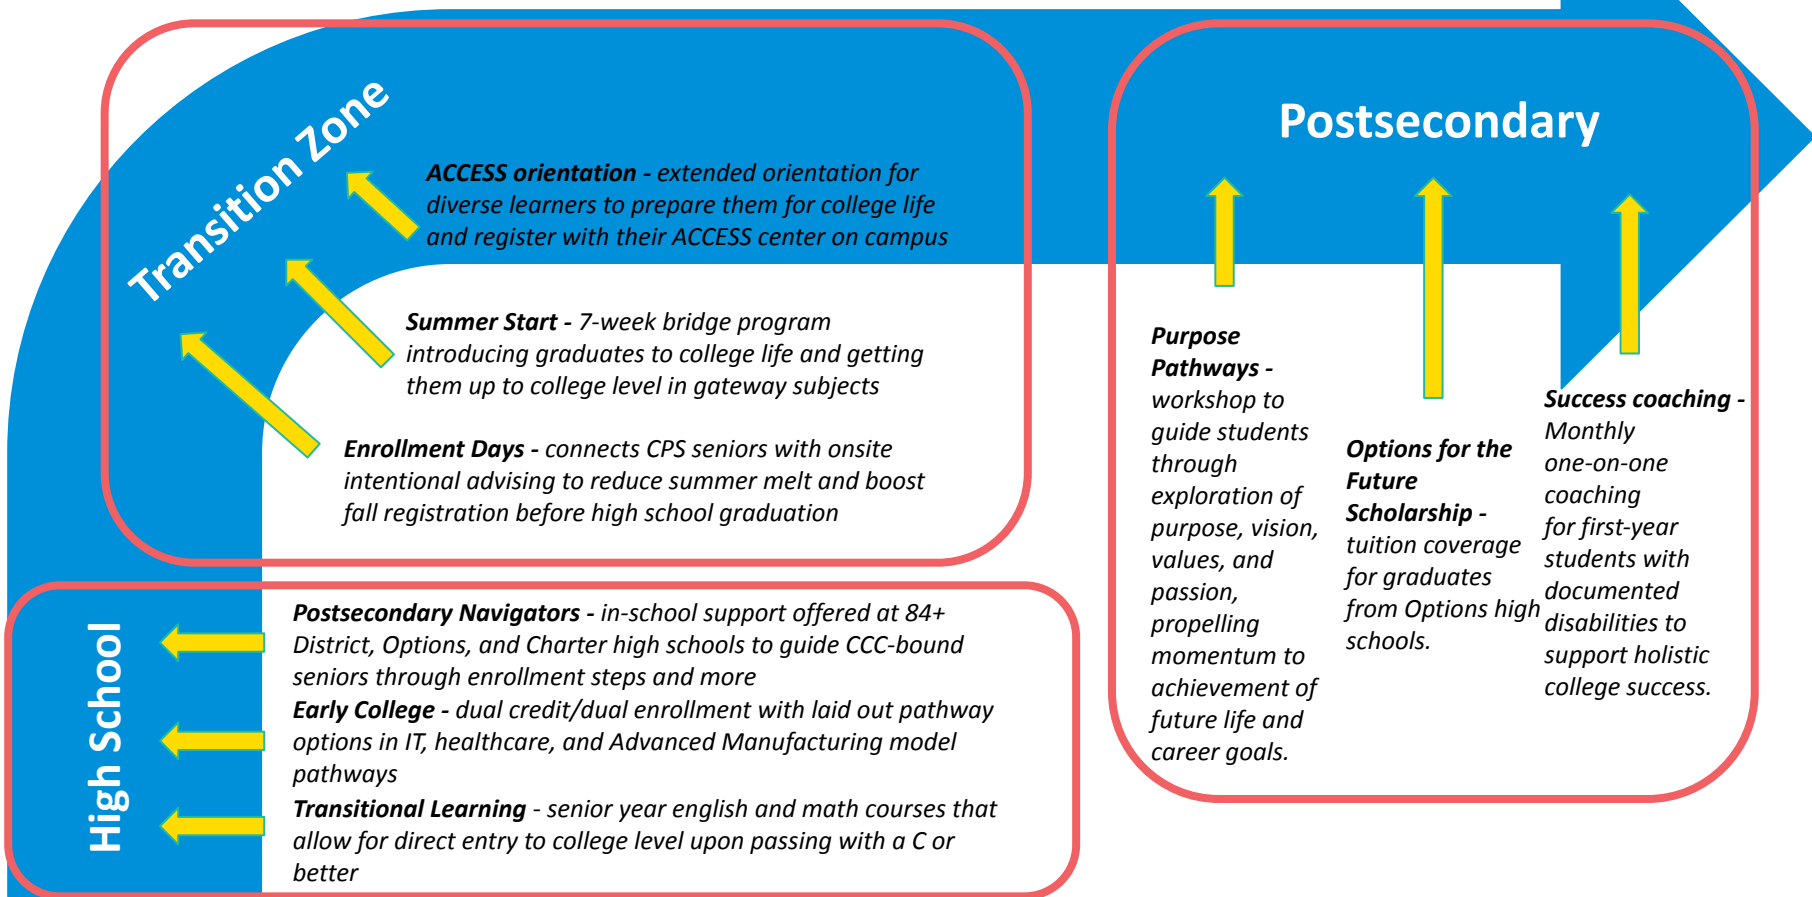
Transition Zone

ACCESS orientation - extended orientation for diverse learners to prepare them for college life and register with their ACCESS center on campus

Summer Start - 7-week bridge program introducing graduates to college life and getting them up to college level in gateway subjects

Enrollment Days - connects CPS seniors with onsite intentional advising to reduce summer melt and boost fall registration before high school graduation

Postsecondary

Purpose Pathways - workshop to guide students through exploration of purpose, vision, values, and passion, propelling momentum to achievement of future life and career goals.

Options for the Future Scholarship - tuition coverage for graduates from Options high schools.

Success coaching - Monthly one-on-one coaching for first-year students with documented disabilities to support holistic college success.

High School

Postsecondary Navigators - in-school support offered at 84+ District, Options, and Charter high schools to guide CCC-bound seniors through enrollment steps and more

Early College - dual credit/dual enrollment with laid out pathway options in IT, healthcare, and Advanced Manufacturing model pathways

Transitional Learning - senior year english and math courses that allow for direct entry to college level upon passing with a C or better